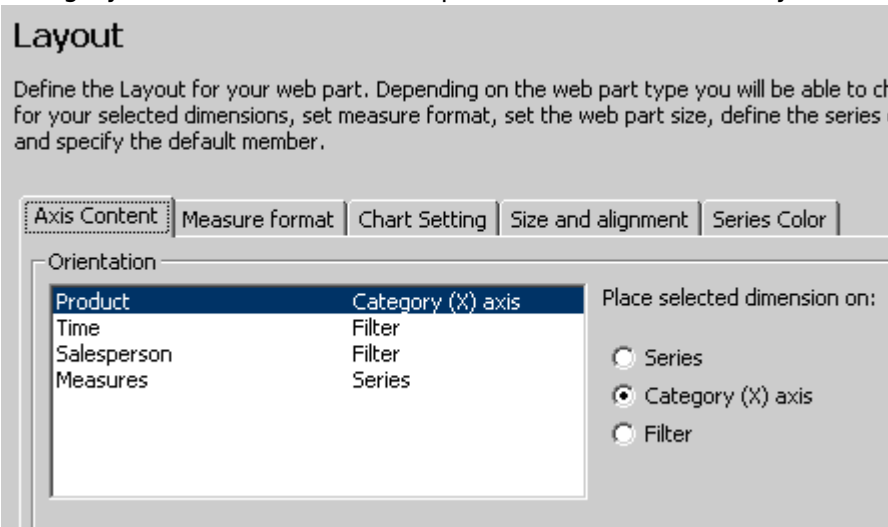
Layout

Define the Layout for your web part. Depending on the web part type you will be able to ch for your selected dimensions, set measure format, set the web part size, define the series and specify the default member.

Axis Content | Measure format | Chart Setting | Size and alignment | Series Color

Orientation

| Product | Category (X) axis |
|---|---|
| Time | Filter |
| Salesperson | Filter |
| Measures | Series |

Place selected dimension on:

Series
Category (X) axis
Filter